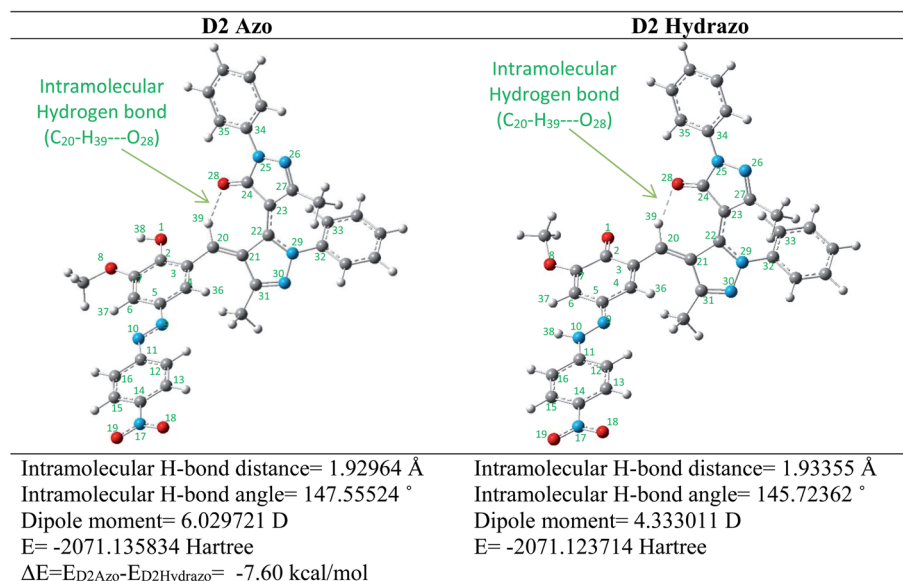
| D2 Azo | D2 Hydrazo |
|---|---|
| Intramolecular Hydrogen bond ($C_{20}$-$H_{39}$---$O_{28}$) | Intramolecular Hydrogen bond ($C_{20}$-$H_{39}$---$O_{28}$) |
| 35 34 26 25 28 27 24 23 39 38 1 20 22 29 33 8 2 32 3 21 30 4 36 5 31 37 6 9 10 11 16 12 13 15 14 18 19 17 | 35 34 26 25 28 27 24 23 39 1 20 22 29 33 8 2 32 3 21 30 37 6 5 4 36 31 9 38 10 11 16 12 13 15 14 18 19 17 |
| Intramolecular H-bond distance= 1.92964 Å<br>Intramolecular H-bond angle= 147.55524 °<br>Dipole moment= 6.029721 D<br>E= -2071.135834 Hartree<br>ΔE=$E_{D2Azo}$-$E_{D2Hydrazo}$= -7.60 kcal/mol | Intramolecular H-bond distance= 1.93355 Å<br>Intramolecular H-bond angle= 145.72362 °<br>Dipole moment= 4.333011 D<br>E= -2071.123714 Hartree |